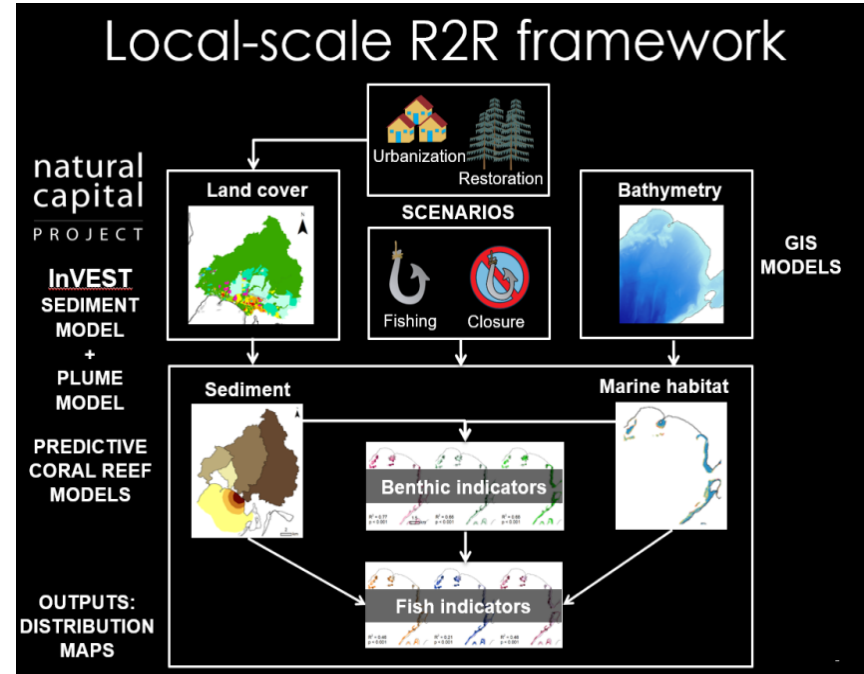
Local-scale R2R framework

natural capital PROJECT

InVEST SEDIMENT MODEL + PLUME MODEL

PREDICTIVE CORAL REEF MODELS

OUTPUTS: DISTRIBUTION MAPS

Urbanization

Restoration

Land cover

SCENARIOS

Fishing

Closure

Bathymetry

GIS MODELS

Sediment

Marine habitat

Benthic indicators

$R^2 = 0.77$ $p < 0.001$

$R^2 = 0.88$ $p < 0.001$

$R^2 = 0.88$ $p < 0.001$

Fish indicators

$R^2 = 0.46$ $p < 0.001$

$R^2 = 0.21$ $p < 0.001$

$R^2 = 0.40$ $p < 0.001$